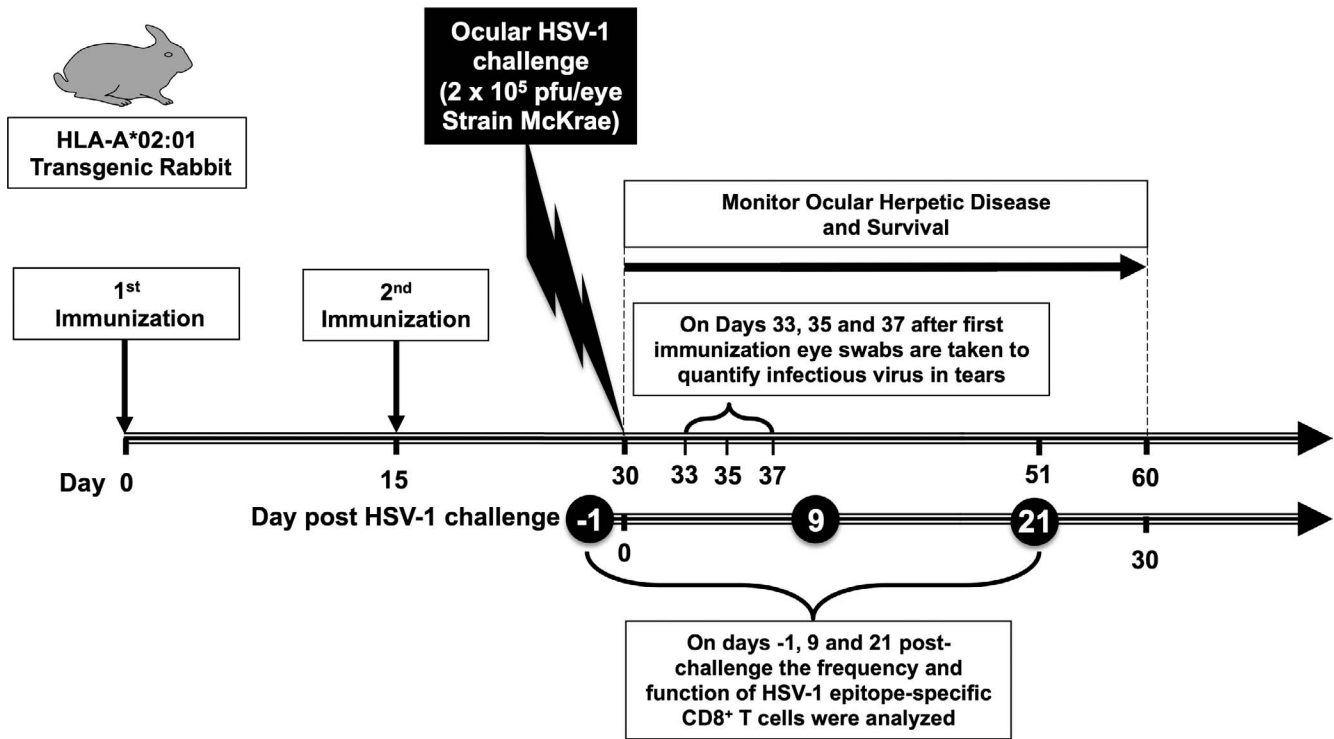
HLA-A*02:01 Transgenic Rabbit

Ocular HSV-1 challenge (2 x $10^5$ pfu/eye Strain McKrae)

Monitor Ocular Herpetic Disease and Survival

$1^{st}$ Immunization

$2^{nd}$ Immunization

On Days 33, 35 and 37 after first immunization eye swabs are taken to quantify infectious virus in tears

Day 0 15 30 33 35 37 51 60

Day post HSV-1 challenge -1 0 9 21 30

On days -1, 9 and 21 post-challenge the frequency and function of HSV-1 epitope-specific $CD8^+$ T cells were analyzed